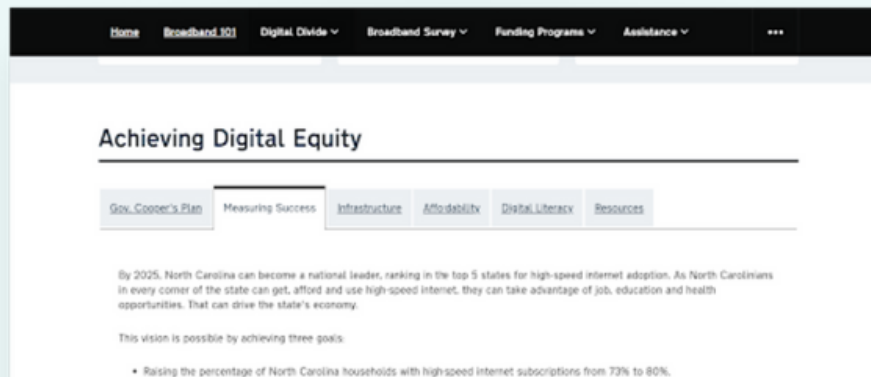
Home Broadband 101 Digital Divide ⌄ Broadband Survey ⌄ Funding Programs ⌄ Assistance ⌄ •••

Achieving Digital Equity

Gov. Cooper's Plan Measuring Success Infrastructure Affordability Digital Literacy Resources

By 2025, North Carolina can become a national leader, ranking in the top 5 states for high-speed internet adoption. As North Carolinians in every corner of the state can get, afford and use high-speed internet, they can take advantage of job, education and health opportunities. That can drive the state's economy.

This vision is possible by achieving three goals:

• Raising the percentage of North Carolina households with high-speed internet subscriptions from 73% to 80%.